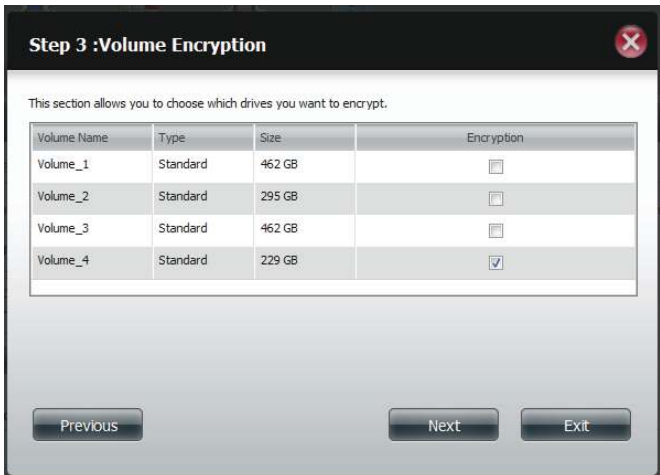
Step 3 :Volume Encryption

This section allows you to choose which drives you want to encrypt.

| Volume Name | Type | Size | Encryption |
|---|---|---|---|
| Volume_1 | Standard | 462 GB | ☐ |
| Volume_2 | Standard | 295 GB | ☐ |
| Volume_3 | Standard | 462 GB | ☐ |
| Volume_4 | Standard | 229 GB | ☑ |

Previous

Next

Exit